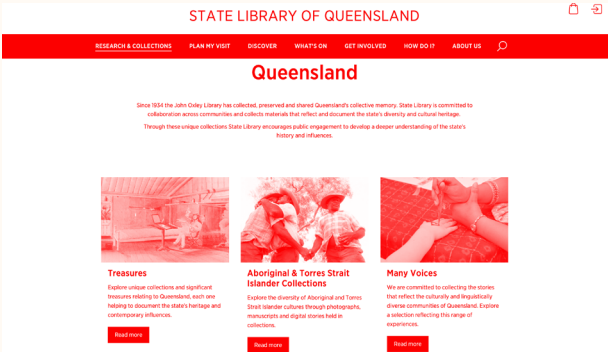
STATE LIBRARY OF QUEENSLAND

RESEARCH & COLLECTIONS PLAN MY VISIT DISCOVER WHAT'S ON GET INVOLVED HOW DO I? ABOUT US

Queensland

Since 1934 the John Oxley Library has collected, preserved and shared Queensland's collective memory. State Library is committed to collaboration across communities and collects materials that reflect and document the state's diversity and cultural heritage.

Through these unique collections State Library encourages public engagement to develop a deeper understanding of the state's history and influences.

Treasures

Explore unique collections and significant treasures relating to Queensland, each one helping to document the state's heritage and contemporary influences.

Read more

Aboriginal & Torres Strait Islander Collections

Explore the diversity of Aboriginal and Torres Strait Islander cultures through photographs, manuscripts and digital stories held in collections.

Read more

Many Voices

We are committed to collecting the stories that reflect the culturally and linguistically diverse communities of Queensland. Explore a selection reflecting this range of experiences.

Read more